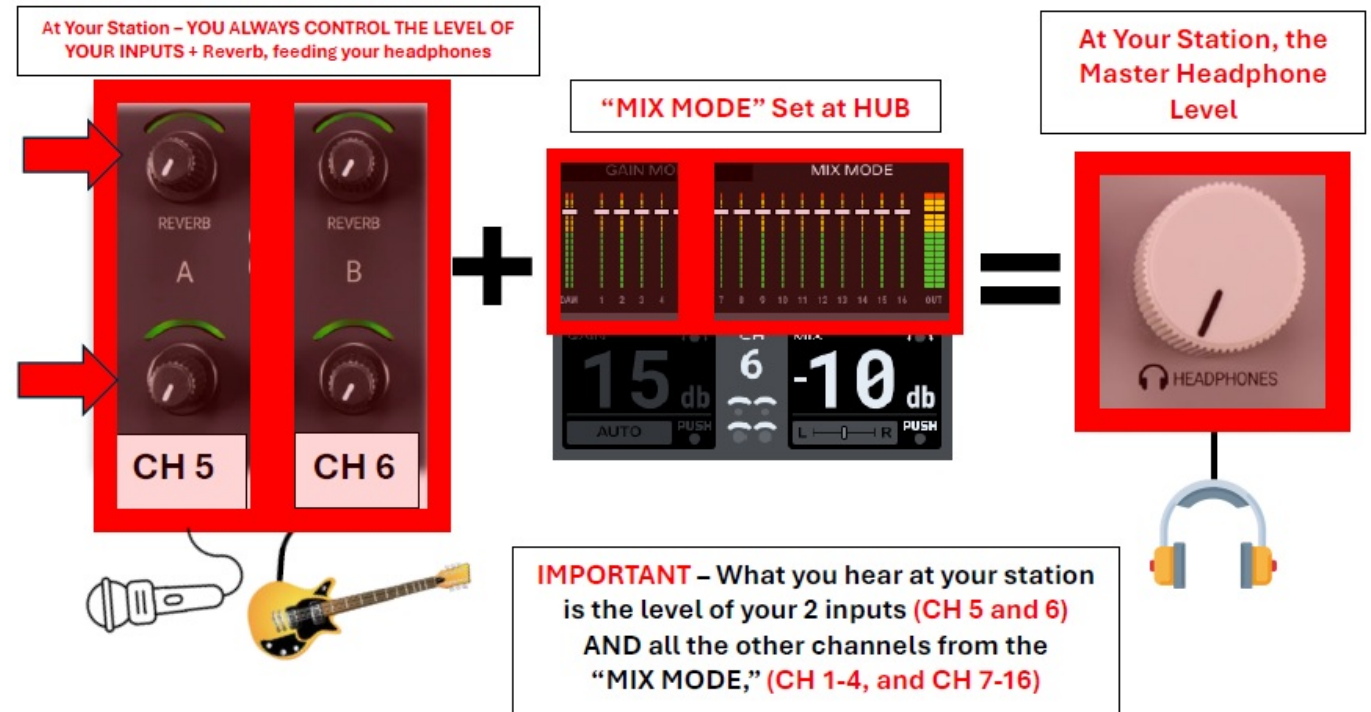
At Your Station – YOU ALWAYS CONTROL THE LEVEL OF YOUR INPUTS + Reverb, feeding your headphones

REVERB
A

REVERB
B

CH 5

CH 6

"MIX MODE" Set at HUB

GAIN MO

MIX MODE

DAW 1 2 3 4

7 8 9 10 11 12 13 14 15 16 OUT

GAIN
15 db
AUTO
PUSH

CH
6

MIX
-10 db
L R
PUSH

At Your Station, the Master Headphone Level

HEADPHONES

IMPORTANT – What you hear at your station is the level of your 2 inputs (CH 5 and 6) AND all the other channels from the "MIX MODE," (CH 1-4, and CH 7-16)